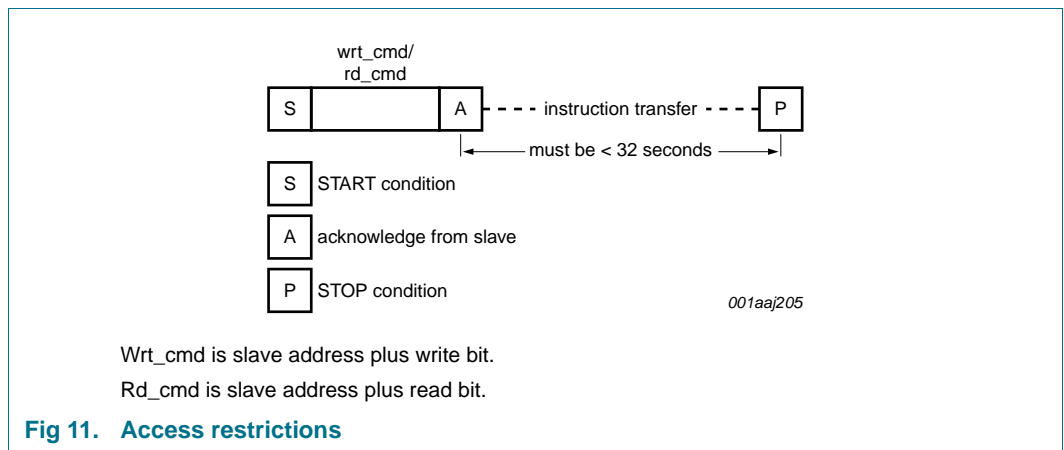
wrt_cmd/
rd_cmd

S

A

instruction transfer

P

must be < 32 seconds

S START condition

A acknowledge from slave

P STOP condition

001aaj205

Wrt_cmd is slave address plus write bit.

Rd_cmd is slave address plus read bit.

Fig 11. Access restrictions